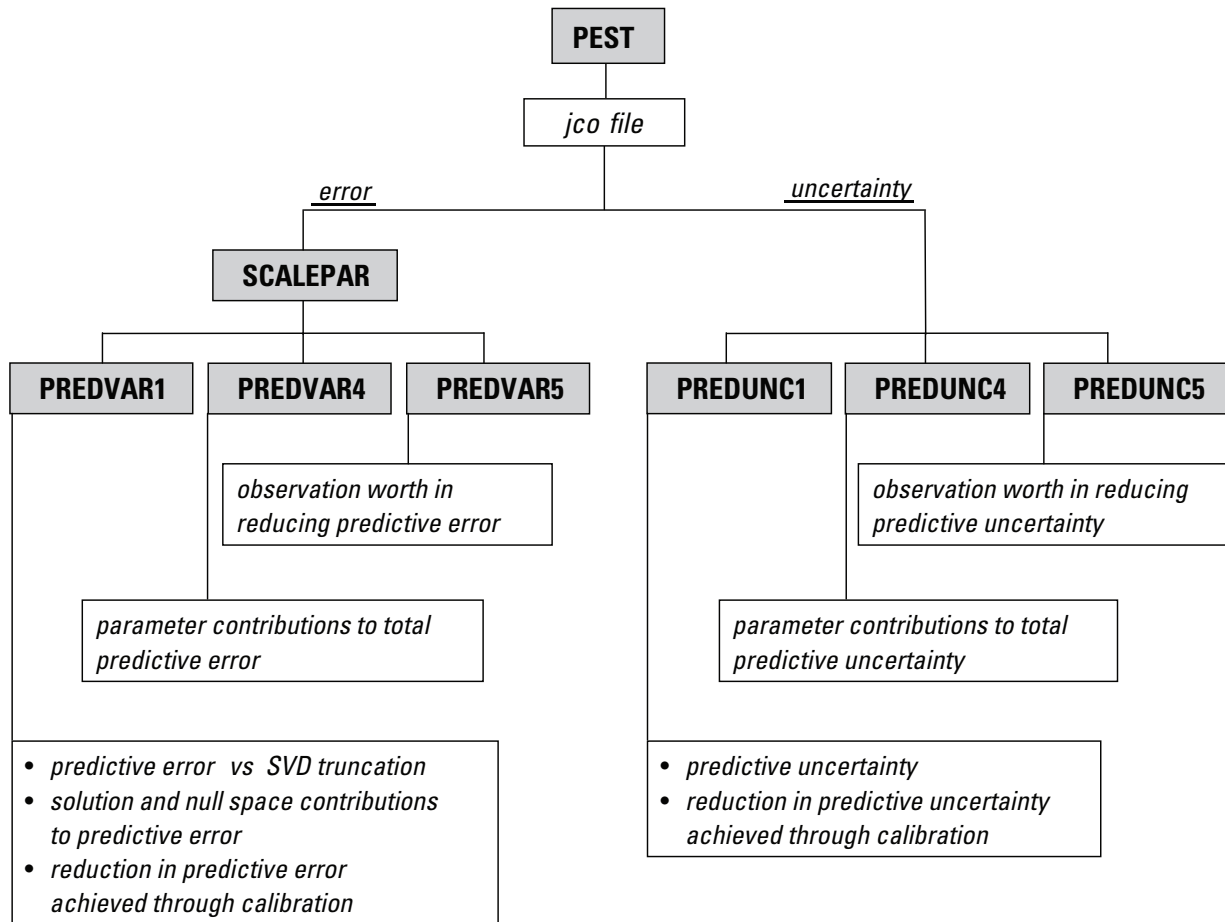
PEST

jco file

error

uncertainty

SCALEPAR

PREDVAR1

PREDVAR4

PREDVAR5

PREDUNC1

PREDUNC4

PREDUNC5

observation worth in reducing predictive error

observation worth in reducing predictive uncertainty

parameter contributions to total predictive error

parameter contributions to total predictive uncertainty

- predictive error vs SVD truncation
- solution and null space contributions to predictive error
- reduction in predictive error achieved through calibration

- predictive uncertainty
- reduction in predictive uncertainty achieved through calibration